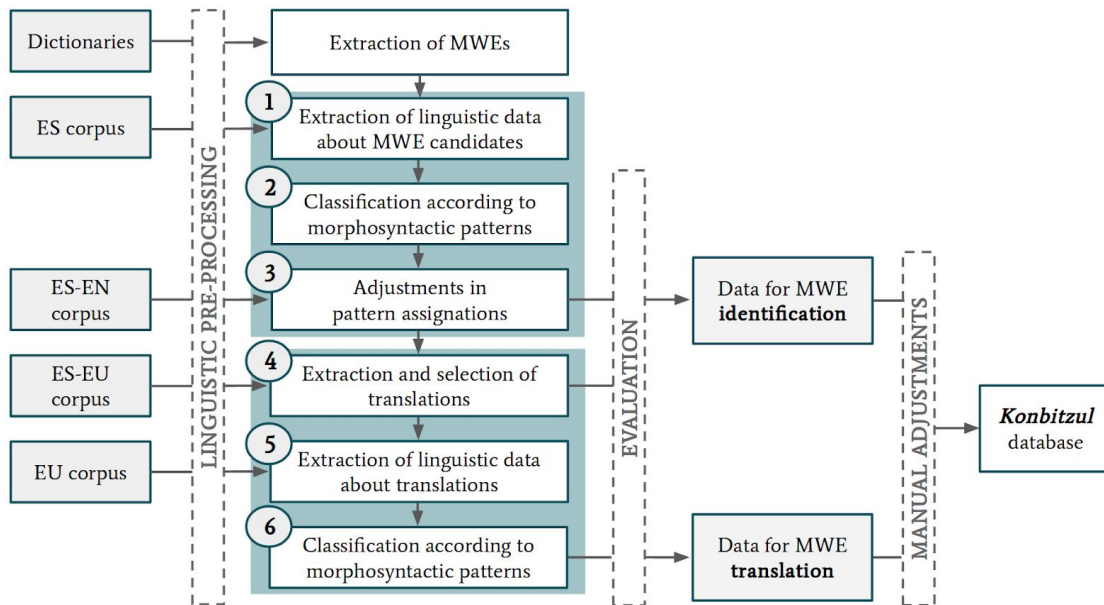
Dictionaries

ES corpus

ES-EN corpus

ES-EU corpus

EU corpus

LINGUISTIC PRE-PROCESSING

Extraction of MWEs

1 Extraction of linguistic data about MWE candidates

2 Classification according to morphosyntactic patterns

3 Adjustments in pattern assignations

4 Extraction and selection of translations

5 Extraction of linguistic data about translations

6 Classification according to morphosyntactic patterns

EVALUATION

Data for MWE **identification**

Data for MWE **translation**

MANUAL ADJUSTMENTS

***Konbitzul*** database